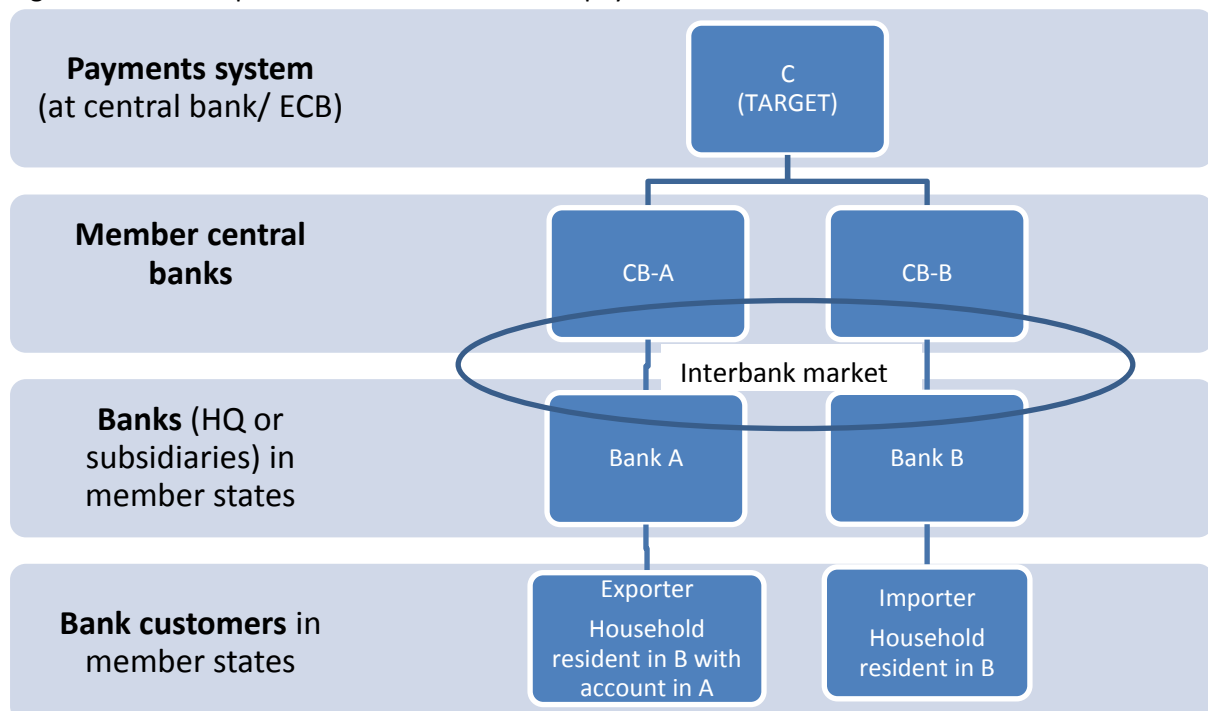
Payments system (at central bank/ ECB)

C (TARGET)

Member central banks

CB-A

CB-B

Interbank market

Banks (HQ or subsidiaries) in member states

Bank A

Bank B

Bank customers in member states

Exporter

Household resident in B with account in A

Importer

Household resident in B